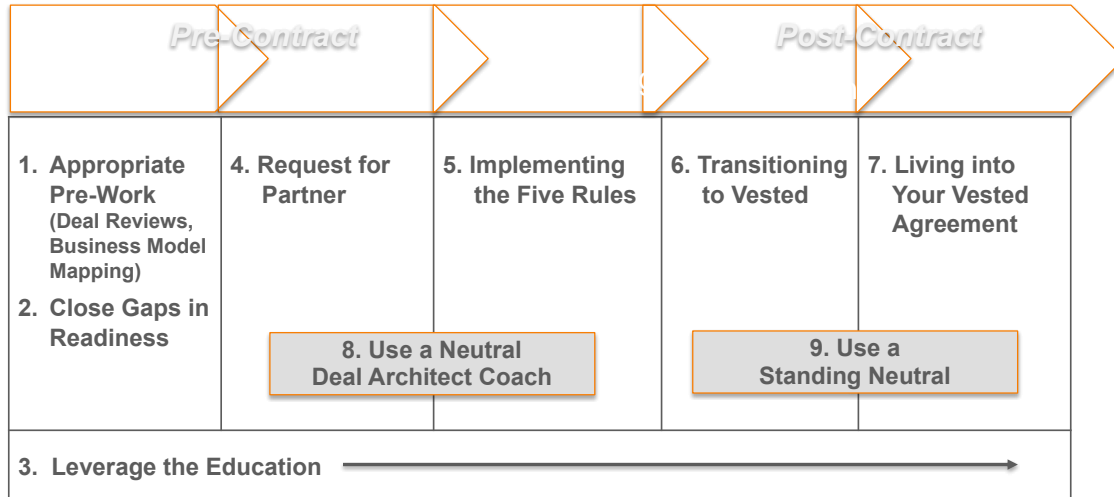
Pre-Contract

Post-Contract

1. Appropriate Pre-Work (Deal Reviews, Business Model Mapping)

2. Close Gaps in Readiness

4. Request for Partner

5. Implementing the Five Rules

6. Transitioning to Vested

7. Living into Your Vested Agreement

8. Use a Neutral Deal Architect Coach

9. Use a Standing Neutral

3. Leverage the Education